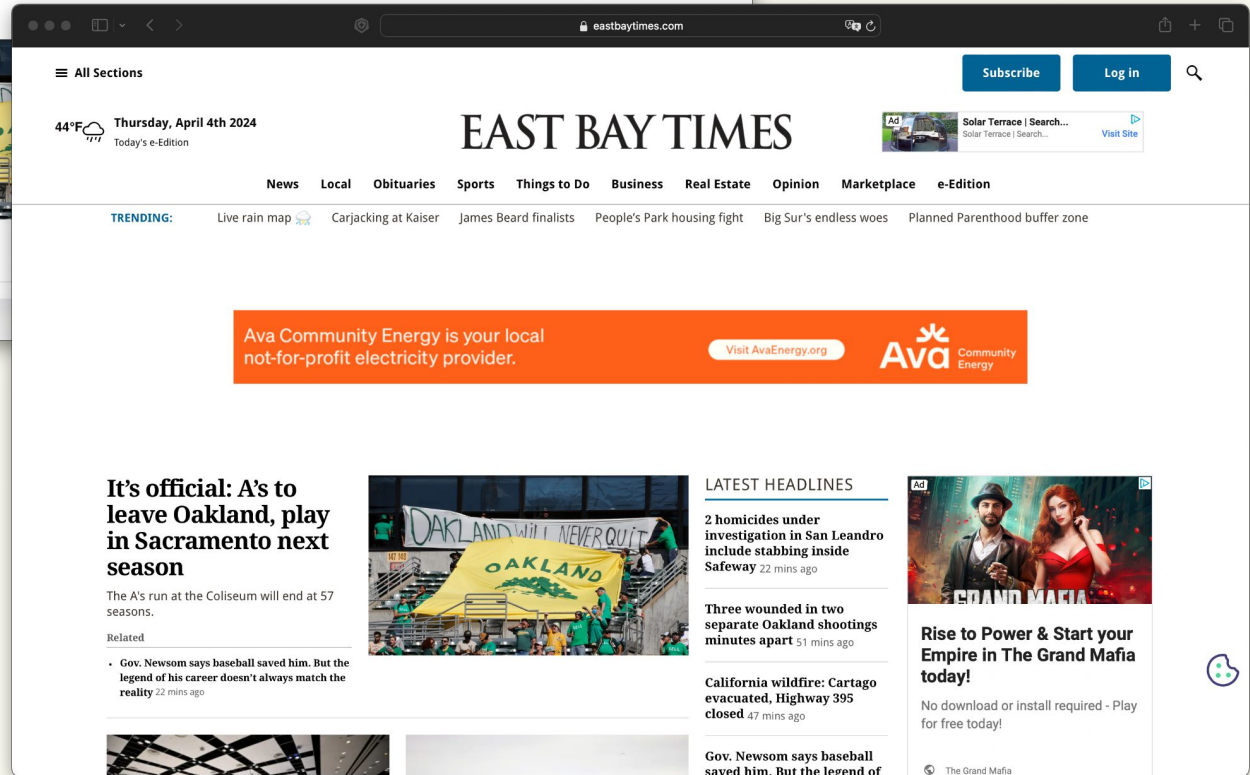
eastbaytimes.com

All Sections

Subscribe

Log in

44°F

Thursday, April 4th 2024
Today's e-Edition

EAST BAY TIMES

Ad
Solar Terrace | Search...
Solar Terrace | Search...
Visit Site

News Local Obituaries Sports Things to Do Business Real Estate Opinion Marketplace e-Edition

TRENDING: Live rain map Carjacking at Kaiser James Beard finalists People's Park housing fight Big Sur's endless woes Planned Parenthood buffer zone

Ava Community Energy is your local not-for-profit electricity provider.
Visit AvaEnergy.org
Ava Community Energy

It's official: A's to leave Oakland, play in Sacramento next season

The A's run at the Coliseum will end at 57 seasons.

Related

• Gov. Newsom says baseball saved him. But the legend of his career doesn't always match the reality 22 mins ago

OAKLAND WILL NEVER QUIT
OAKLAND

LATEST HEADLINES

2 homicides under investigation in San Leandro include stabbing inside Safeway 22 mins ago

Three wounded in two separate Oakland shootings minutes apart 51 mins ago

California wildfire: Cartago evacuated, Highway 395 closed 47 mins ago

Gov. Newsom says baseball saved him. But the legend of

Ad
GRAND MAFIA

Rise to Power & Start your Empire in The Grand Mafia today!

No download or install required - Play for free today!

The Grand Mafia